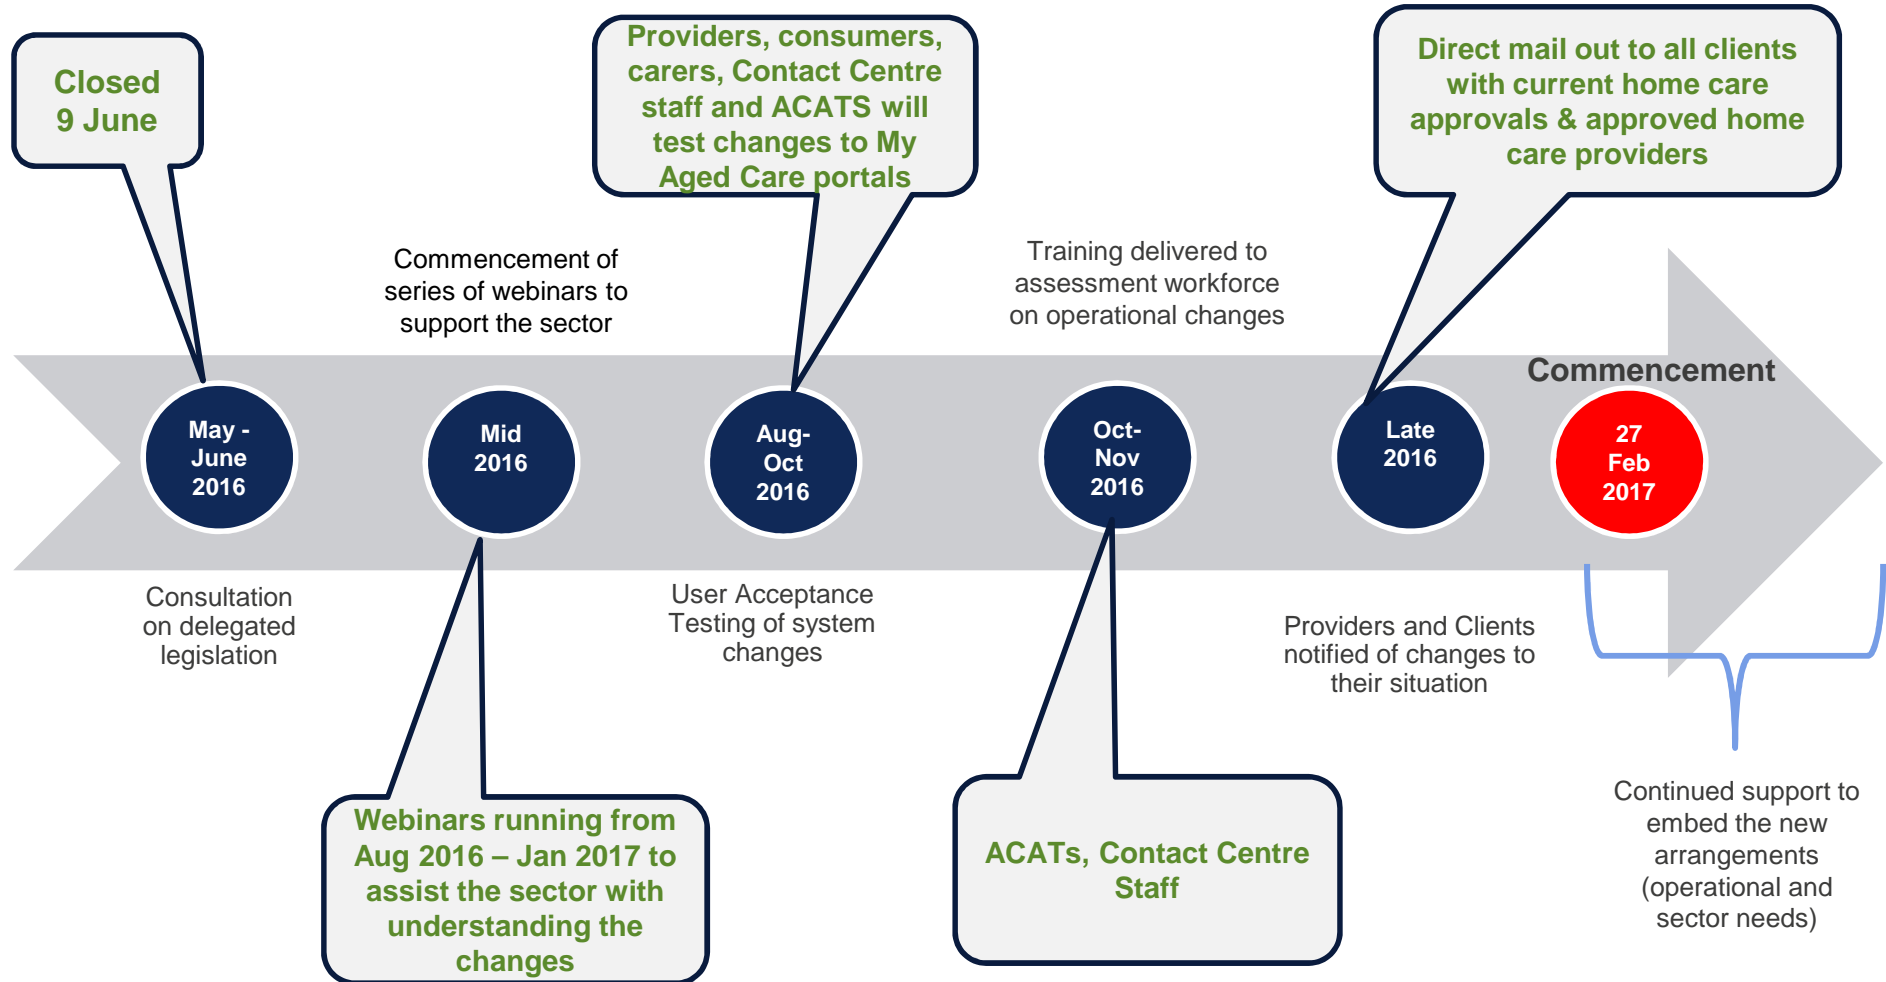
Closed
9 June

Providers, consumers, carers, Contact Centre staff and ACATS will test changes to My Aged Care portals

Direct mail out to all clients with current home care approvals & approved home care providers

Commencement of series of webinars to support the sector

Training delivered to assessment workforce on operational changes

Commencement

May - June 2016

Mid 2016

Aug-Oct 2016

Oct-Nov 2016

Late 2016

27 Feb 2017

Consultation on delegated legislation

User Acceptance Testing of system changes

Providers and Clients notified of changes to their situation

Webinars running from Aug 2016 – Jan 2017 to assist the sector with understanding the changes

ACATs, Contact Centre Staff

Continued support to embed the new arrangements (operational and sector needs)